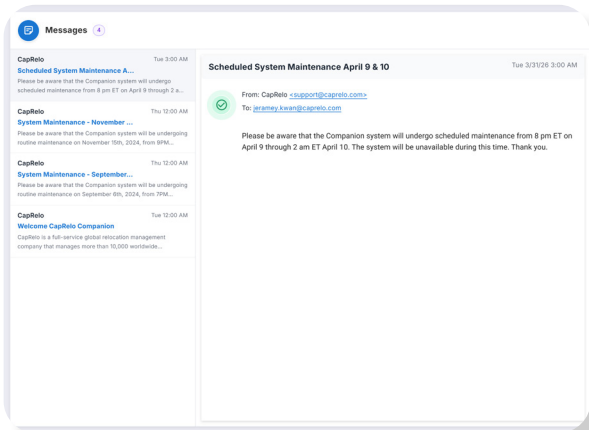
Messages 4

CapRelo Tue 3:00 AM
Scheduled System Maintenance A...
Please be aware that the Companion system will undergo scheduled maintenance from 8 pm ET on April 9 through 2 a...

CapRelo Thu 12:00 AM
System Maintenance - November ...
Please be aware that the Companion system will be undergoing routine maintenance on November 15th, 2024, from 8PM...

CapRelo Thu 12:00 AM
System Maintenance - September...
Please be aware that the Companion system will be undergoing routine maintenance on September 6th, 2024, from 7PM...

CapRelo Tue 12:00 AM
Welcome CapRelo Companion
CapRelo is a full-service global relocation management company that manages more than 10,000 worldwide...

Scheduled System Maintenance April 9 & 10

Tue 3/31/26 3:00 AM

From: CapRelo <support@caprelo.com>
To: jeramey.kwan@caprelo.com

Please be aware that the Companion system will undergo scheduled maintenance from 8 pm ET on April 9 through 2 am ET April 10. The system will be unavailable during this time. Thank you.